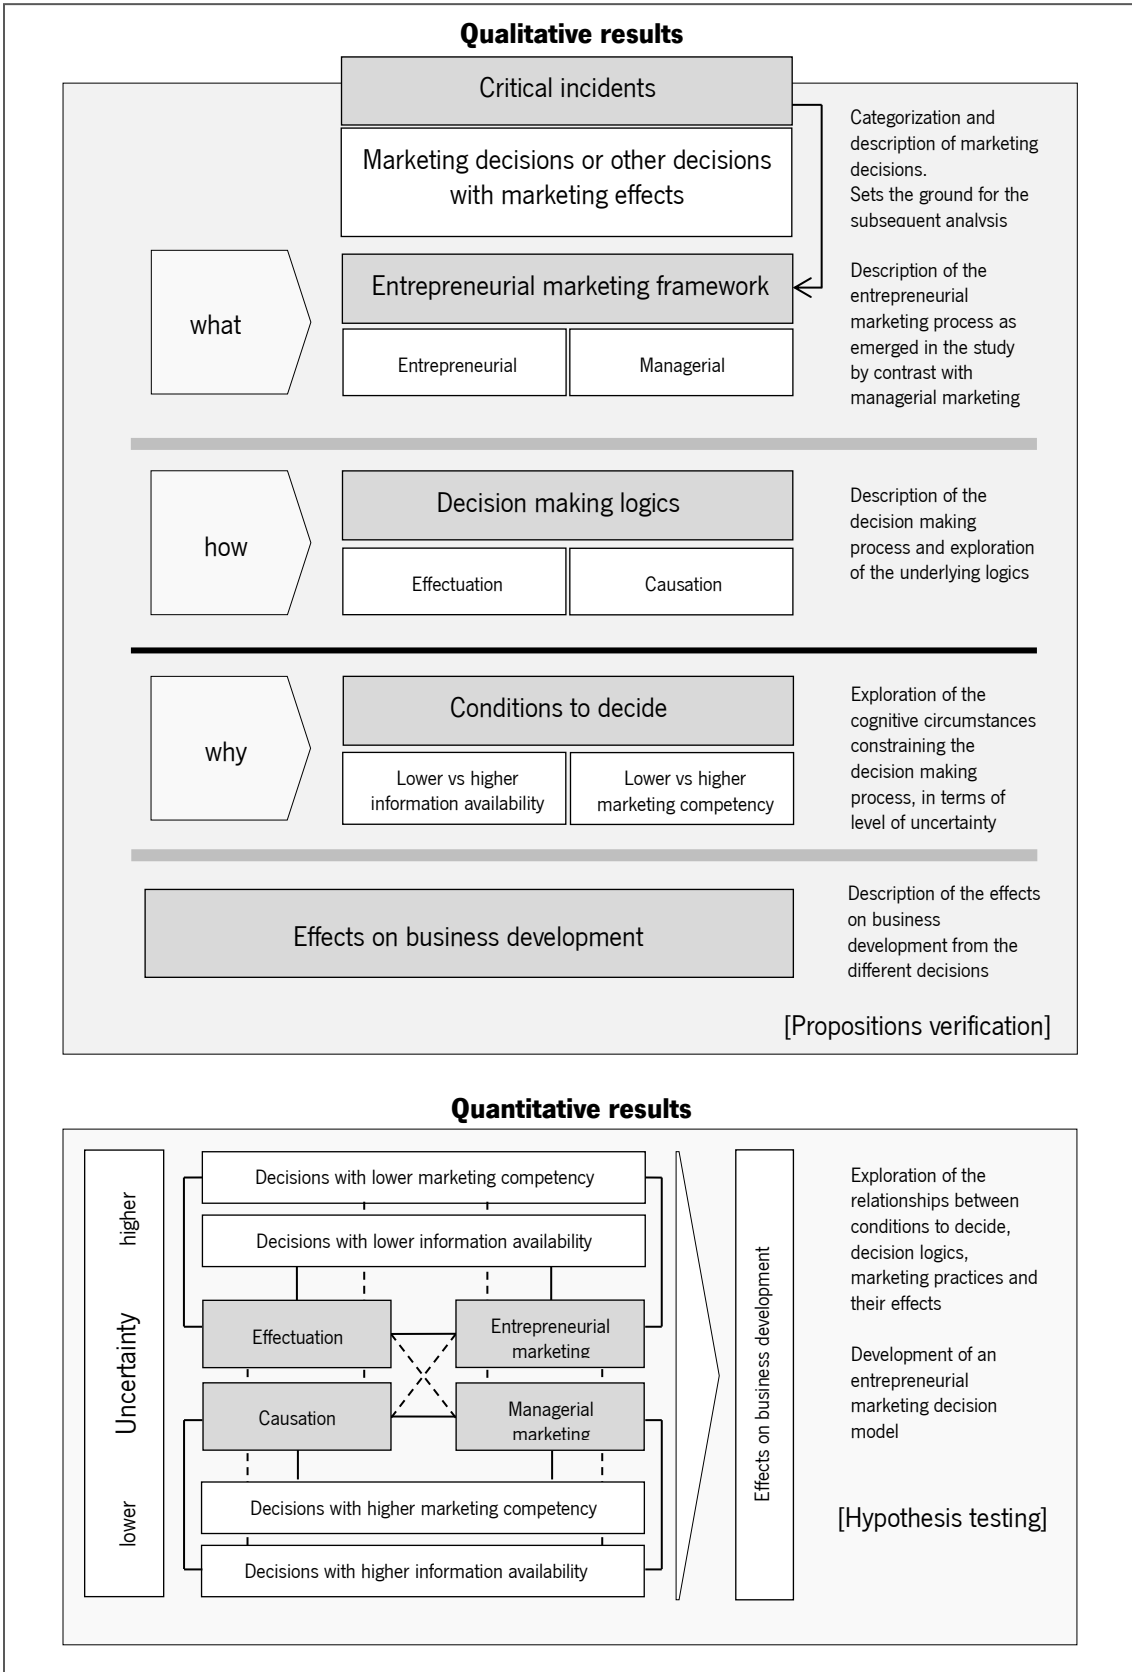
**Qualitative results**

Critical incidents

Marketing decisions or other decisions with marketing effects

Categorization and description of marketing decisions.
Sets the ground for the subsequent analysis

what

Entrepreneurial marketing framework

Entrepreneurial

Managerial

Description of the entrepreneurial marketing process as emerged in the study by contrast with managerial marketing

how

Decision making logics

Effectuation

Causation

Description of the decision making process and exploration of the underlying logics

why

Conditions to decide

Lower vs higher information availability

Lower vs higher marketing competency

Exploration of the cognitive circumstances constraining the decision making process, in terms of level of uncertainty

Effects on business development

Description of the effects on business development from the different decisions

[Propositions verification]

**Quantitative results**

Uncertainty

higher

lower

Decisions with lower marketing competency

Decisions with lower information availability

Effectuation

Entrepreneurial marketing

Causation

Managerial marketing

Decisions with higher marketing competency

Decisions with higher information availability

Effects on business development

Exploration of the relationships between conditions to decide, decision logics, marketing practices and their effects

Development of an entrepreneurial marketing decision model

[Hypothesis testing]